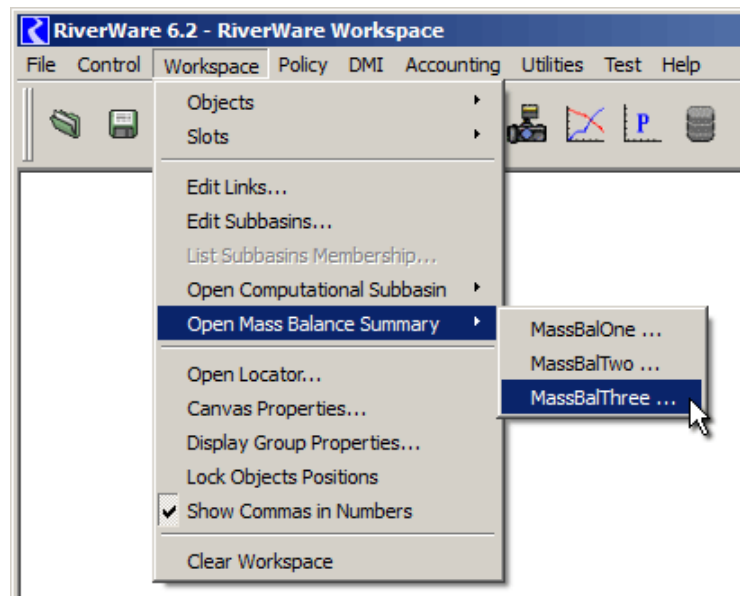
RiverWare 6.2 - RiverWare Workspace

File Control Workspace Policy DMI Accounting Utilities Test Help

Objects
Slots

Edit Links...
Edit Subbasins...
List Subbasins Membership...
Open Computational Subbasin
Open Mass Balance Summary

Open Locator...
Canvas Properties...
Display Group Properties...
Lock Objects Positions
Show Commas in Numbers

Clear Workspace

MassBalOne ...
MassBalTwo ...
MassBalThree ...

P